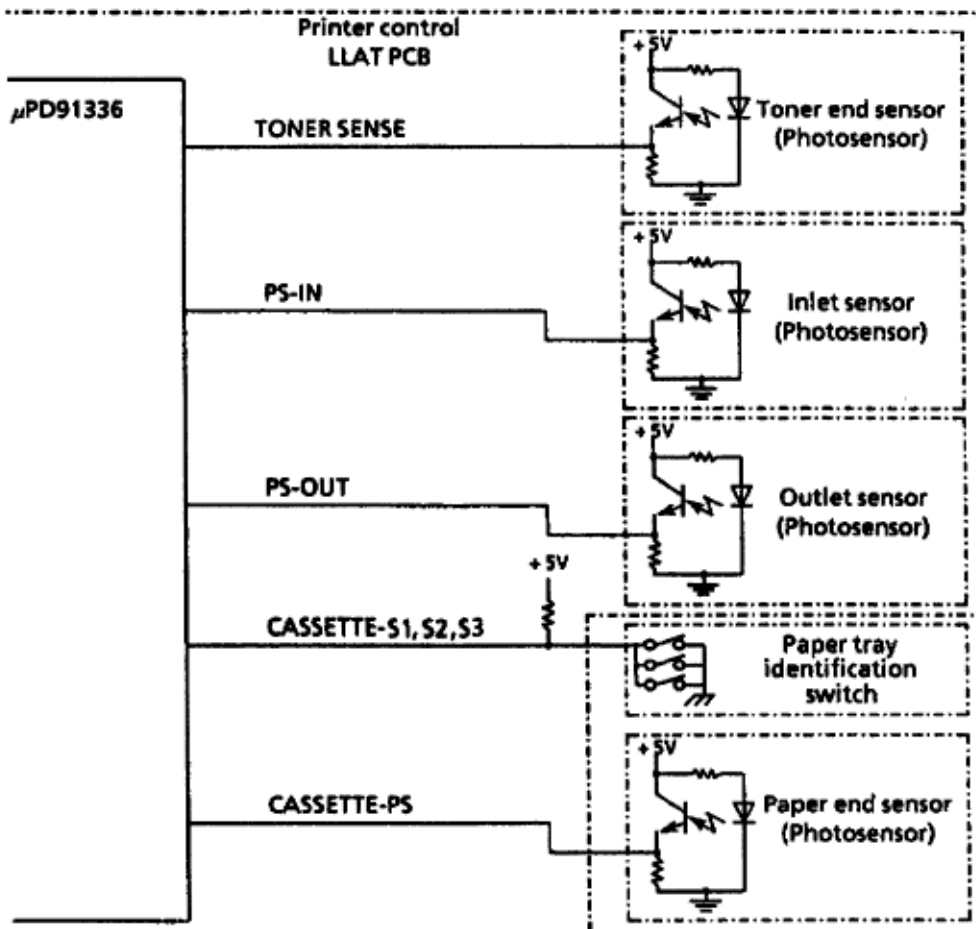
Printer control
LLAT PCB

$\mu$PD91336

TONER SENSE

+5V

Toner end sensor
(Photosensor)

PS-IN

+5V

Inlet sensor
(Photosensor)

PS-OUT

+5V

Outlet sensor
(Photosensor)

+5V

CASSETTE-S1, S2, S3

Paper tray
identification
switch

CASSETTE-PS

+5V

Paper end sensor
(Photosensor)